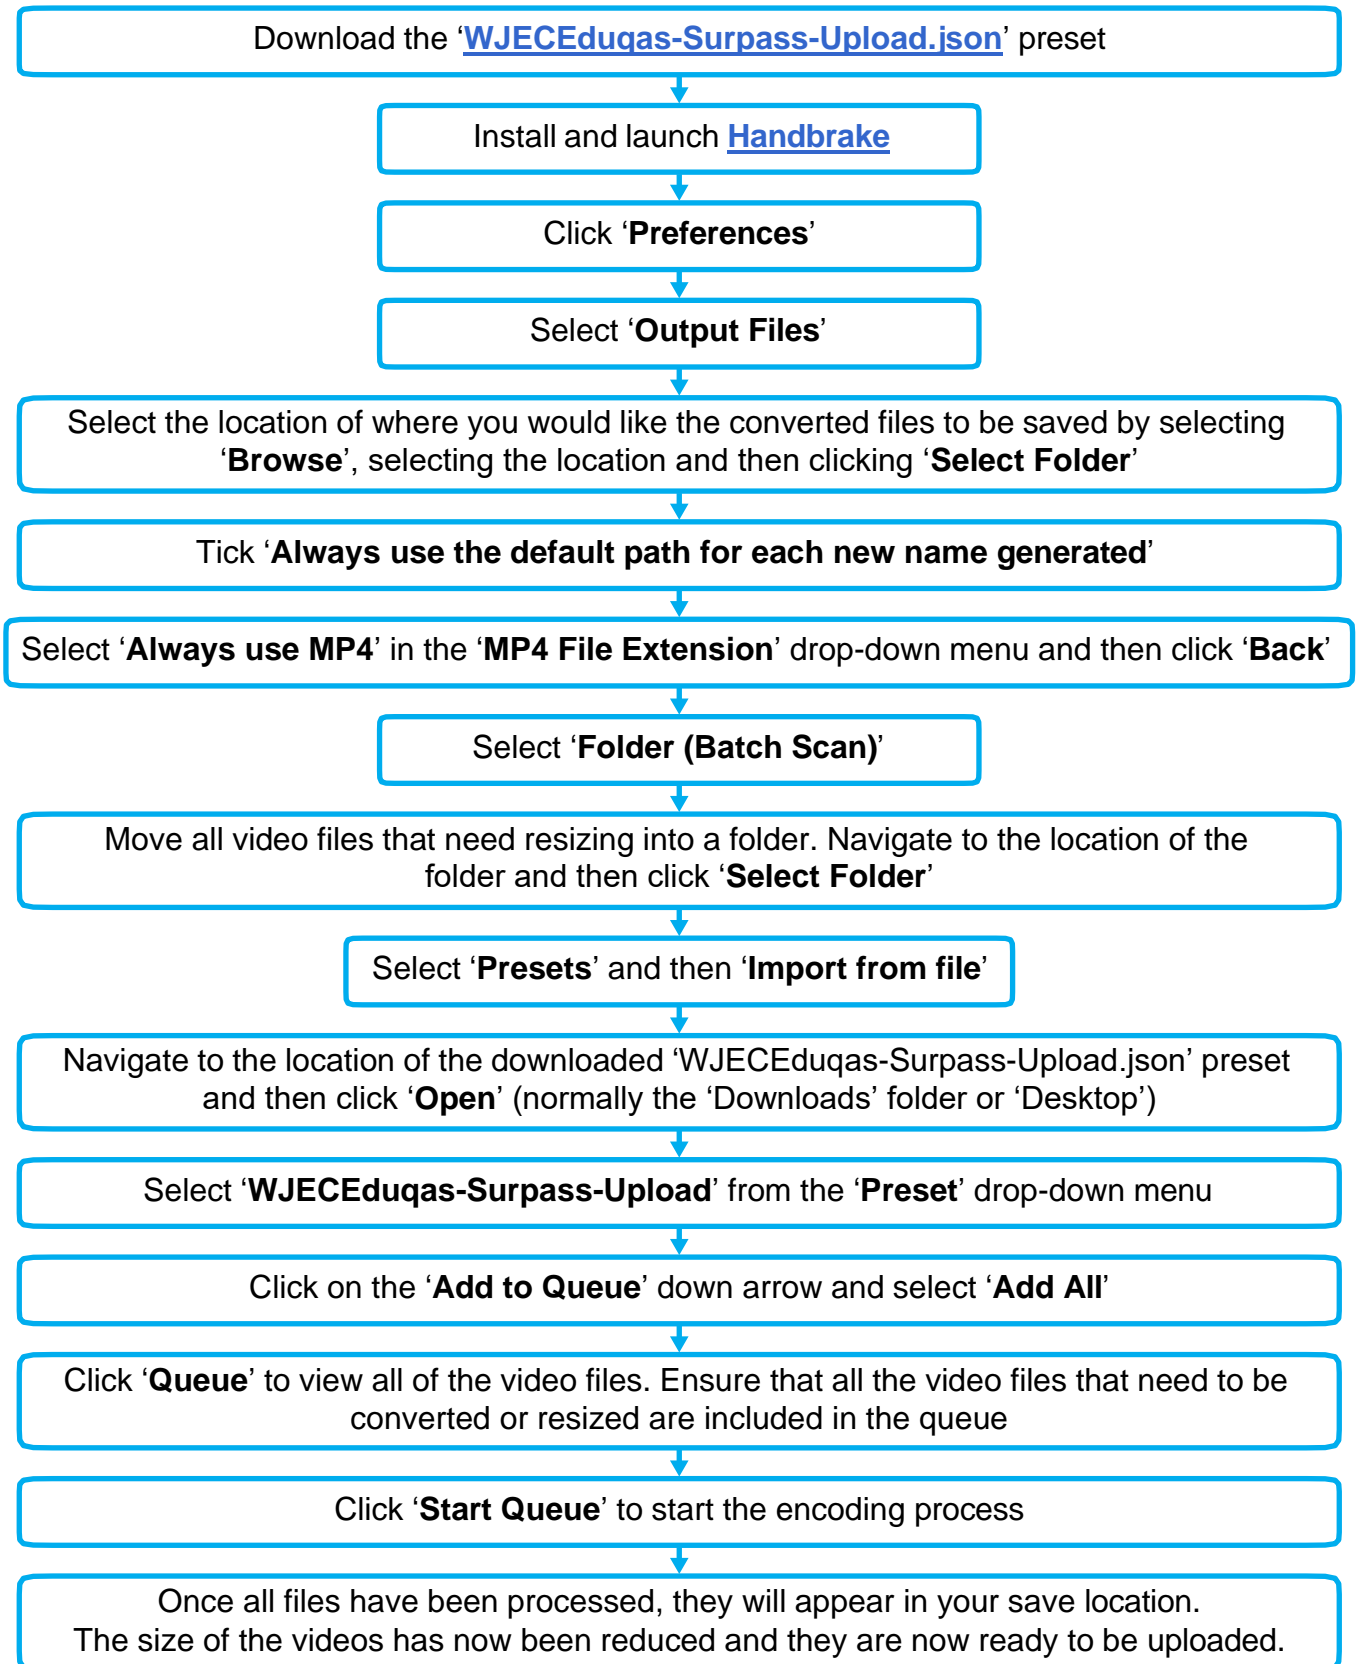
Download the ‘WJECEduqas-Surpass-Upload.json’ preset

Install and launch Handbrake

Click ‘Preferences’

Select ‘Output Files’

Select the location of where you would like the converted files to be saved by selecting ‘Browse’, selecting the location and then clicking ‘Select Folder’

Tick ‘Always use the default path for each new name generated’

Select ‘Always use MP4’ in the ‘MP4 File Extension’ drop-down menu and then click ‘Back’

Select ‘Folder (Batch Scan)’

Move all video files that need resizing into a folder. Navigate to the location of the folder and then click ‘Select Folder’

Select ‘Presets’ and then ‘Import from file’

Navigate to the location of the downloaded ‘WJECEduqas-Surpass-Upload.json’ preset and then click ‘Open’ (normally the ‘Downloads’ folder or ‘Desktop’)

Select ‘WJECEduqas-Surpass-Upload’ from the ‘Preset’ drop-down menu

Click on the ‘Add to Queue’ down arrow and select ‘Add All’

Click ‘Queue’ to view all of the video files. Ensure that all the video files that need to be converted or resized are included in the queue

Click ‘Start Queue’ to start the encoding process

Once all files have been processed, they will appear in your save location.
The size of the videos has now been reduced and they are now ready to be uploaded.